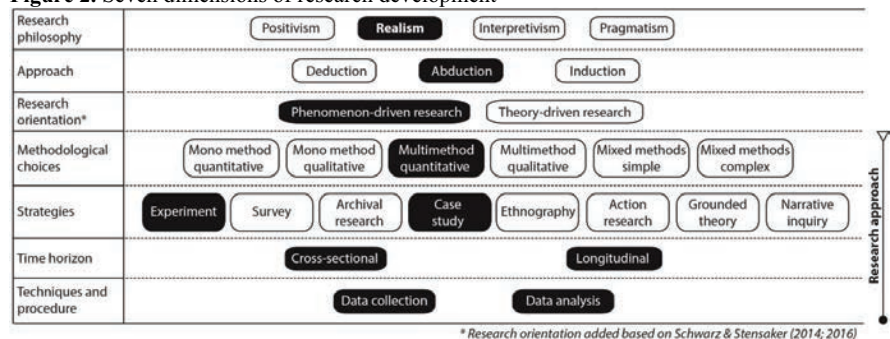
Figure 2. Seven dimensions of research development

| | |
|---|---|
| Research philosophy | Positivism, Realism, Interpretivism, Pragmatism |
| Approach | Deduction, Abduction, Induction |
| Research orientation* | Phenomenon-driven research, Theory-driven research |
| Methodological choices | Mono method quantitative, Mono method qualitative, Multimethod quantitative, Multimethod qualitative, Mixed methods simple, Mixed methods complex |
| Strategies | Experiment, Survey, Archival research, Case study, Ethnography, Action research, Grounded theory, Narrative inquiry |
| Time horizon | Cross-sectional, Longitudinal |
| Techniques and procedure | Data collection, Data analysis |

Research approach

* Research orientation added based on Schwarz & Stensaker (2014; 2016)